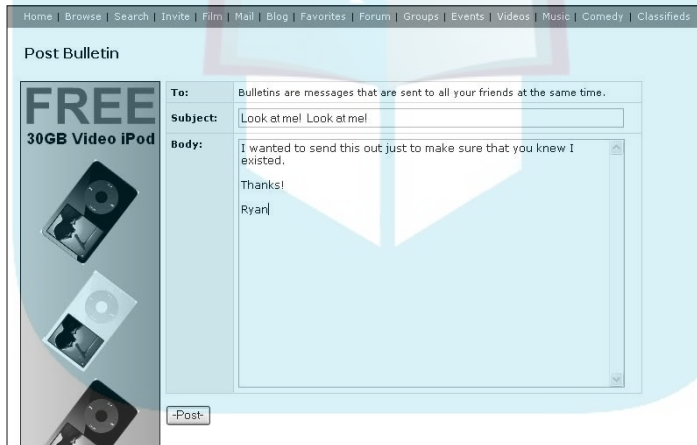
Home | Browse | Search | Invite | Film | Mail | Blog | Favorites | Forum | Groups | Events | Videos | Music | Comedy | Classifieds

Post Bulletin

FREE
30GB Video iPod

| To: | Bulletins are messages that are sent to all your friends at the same time. |
|---|---|
| Subject: | Look at me! Look at me! |
| Body: | I wanted to send this out just to make sure that you knew I existed.<br><br>Thanks!<br><br>Ryan |

-Post-